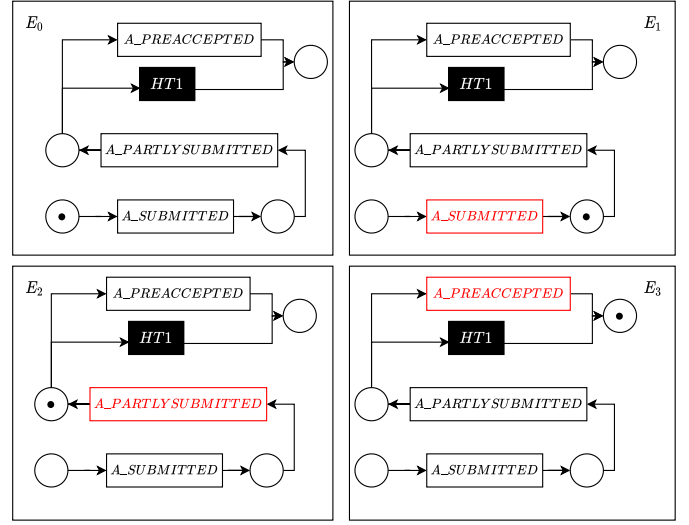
$E_0$
A_PREACCEPTED
HT1
A_PARTLYSUBMITTED
A_SUBMITTED

$E_1$
A_PREACCEPTED
HT1
A_PARTLYSUBMITTED
A_SUBMITTED

$E_2$
A_PREACCEPTED
HT1
A_PARTLYSUBMITTED
A_SUBMITTED

$E_3$
A_PREACCEPTED
HT1
A_PARTLYSUBMITTED
A_SUBMITTED